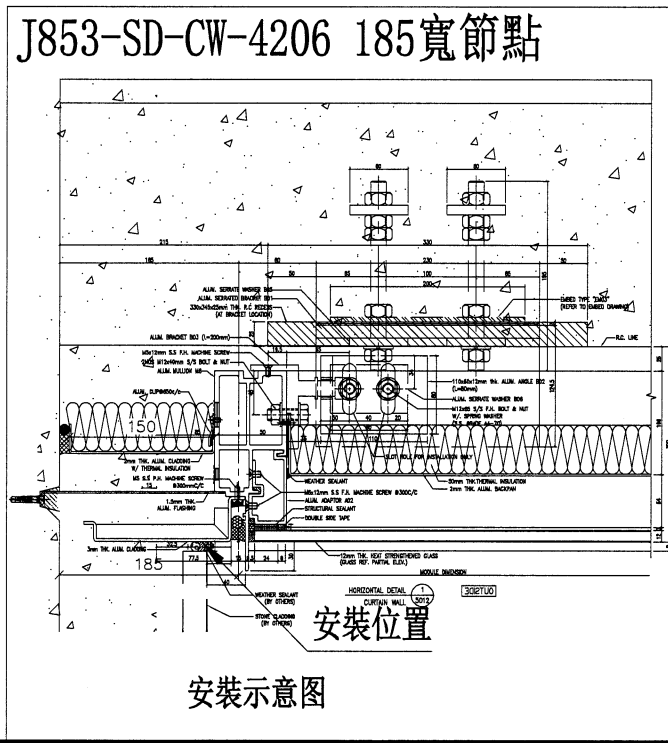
J853-SD-CW-4206 185寬節點

60
60
215
330
185
80
230
50
85
100
65
50
220

ALUM. SERRATE WASHER B05
ALUM. SERRATED BRACKET B01
330x345x25mm THK. R.C RECESS (AT BRACKET LOCATION)
EMBED TYPE "EM03" (REFER TO EMBED DRAWING)
ALUM. BRACKET B02 (L=200mm)
R.C. LINE
M6x12mm S.S F.H. MACHINE SCREW
M12x40mm S/S BOLT & NUT
ALUM. MULLION M6
ALUM. CLIP M6x50c/c
110x80x12mm thk. ALUM. ANGLE B02 (L=80mm)
ALUM. SERRATE WASHER B06
M12x65 S/S F.H. BOLT & NUT W/ SPRING WASHER
150
2mm THK. ALUM. CLADDING W/ THERMAL INSULATION
M5 S.S P.H. MACHINE SCREW @300mm C/C
1.5mm THK. ALUM. FLASHING
SLOT HOLE FOR INSTALLATION ONLY
30mm THK THERMAL INSULATION
2mm THK. ALUM. BACKPAN
WEATHER SEALANT
M6x12mm S.S F.H. MACHINE SCREW @300C/C
ALUM. ADAPTOR A02
STRUCTURAL SEALANT
DOUBLE SIDE TAPE
3mm THK. ALUM. CLADDING
185
12mm THK. HEAT STRENGTHENED GLASS (GLASS REF. PARTIAL ELEV.)
MODULE DIMENSION
HORIZONTAL DETAIL 1/3012
CURTAIN WALL
3012TU0
WEATHER SEALANT (BY OTHERS)
STONE CLADDING (BY OTHERS)
安裝位置

安裝示意图